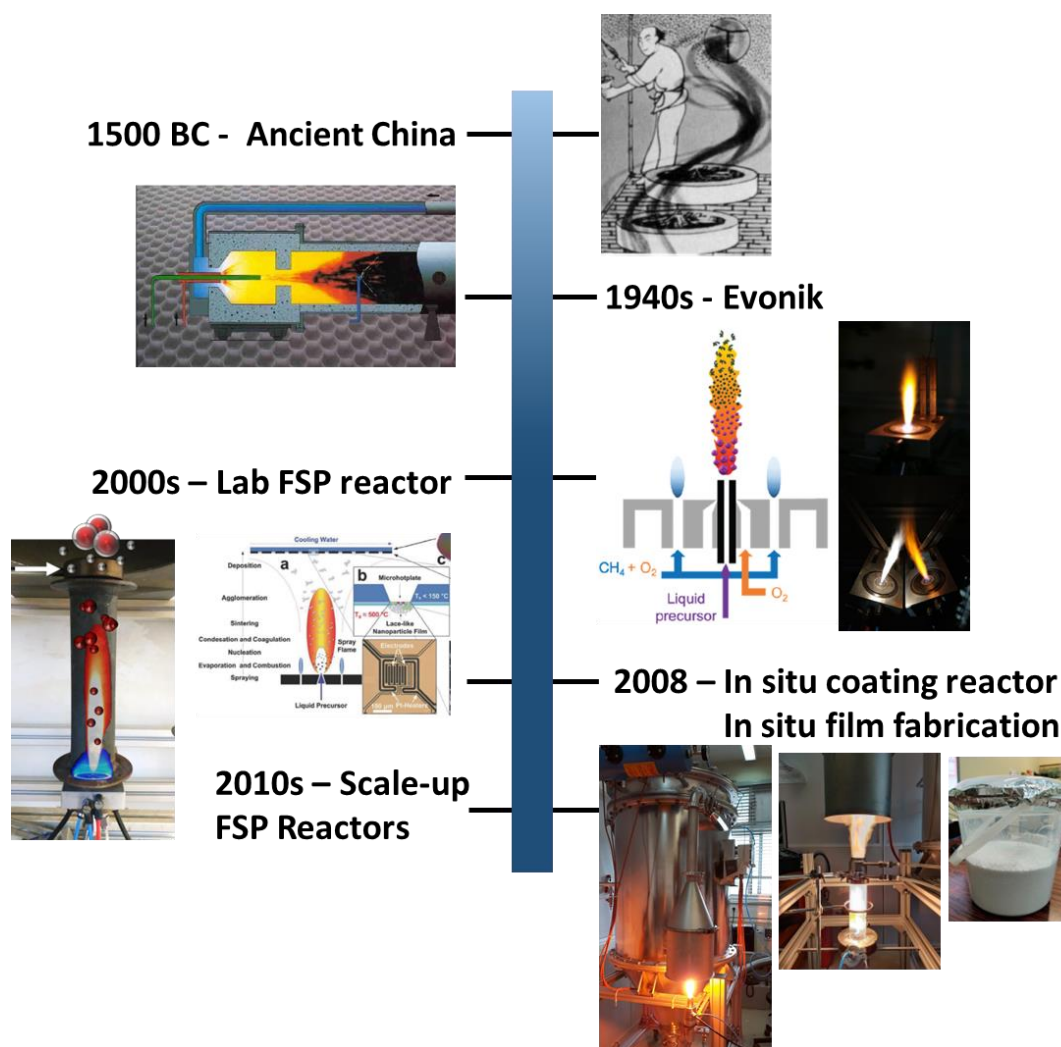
1500 BC - Ancient China

1940s - Evonik

2000s – Lab FSP reactor

$CH_4 + O_2$

Liquid precursor

$O_2$

Cooling Water

Deposition

Agglomeration

Sintering

Condensation and Coagulation

Nucleation

Evaporation and Combustion

Spraying

Spray Flame

Liquid Precursor

a

b

c

Microhotplate

$T_s = 150\ °C$

$T_n = 500\ °C$

Lace-like Nanoparticle Film

Electrodes

100 μm

Pt-Heaters

2008 – In situ coating reactor

In situ film fabrication

2010s – Scale-up FSP Reactors